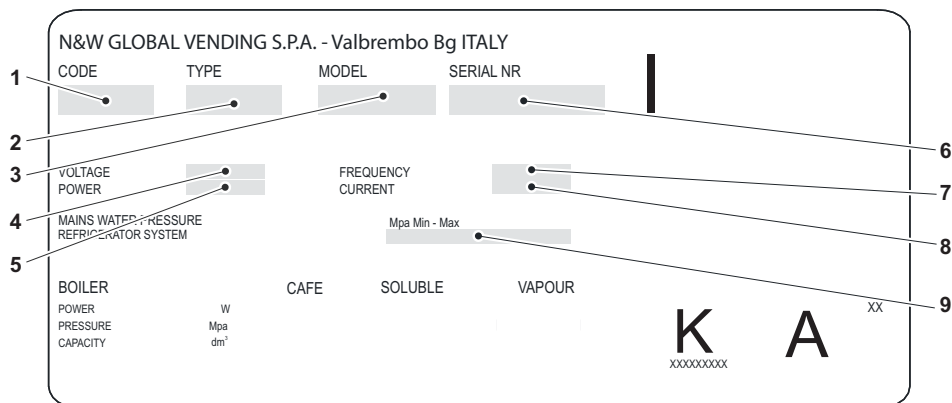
N&W GLOBAL VENDING S.P.A. - Valbrembo Bg ITALY

CODE

TYPE

MODEL

SERIAL NR

1

2

3

6

VOLTAGE

POWER

FREQUENCY

CURRENT

4

7

5

8

MAINS WATER PRESSURE

REFRIGERATOR SYSTEM

Mpa Min - Max

9

BOILER

CAFE

SOLUBLE

VAPOUR

POWER W

PRESSURE Mpa

CAPACITY $dm^3$

XX

K

XXXXXXXXX

A